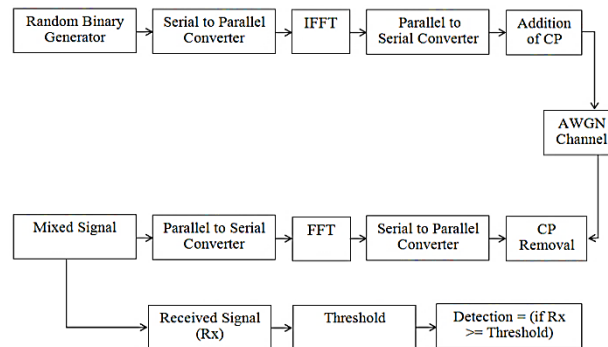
Random Binary Generator

Serial to Parallel Converter

IFFT

Parallel to Serial Converter

Addition of CP

AWGN Channel

CP Removal

Serial to Parallel Converter

FFT

Parallel to Serial Converter

Mixed Signal

Received Signal (Rx)

Threshold

Detection = (if Rx >= Threshold)